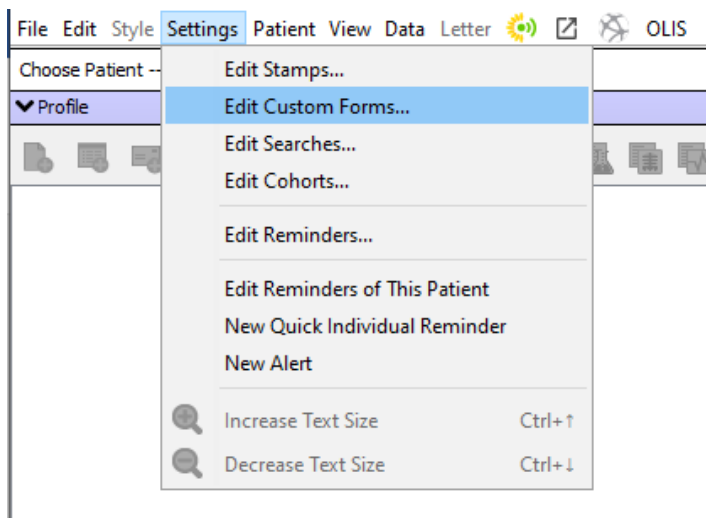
File Edit Style Settings Patient View Data Letter OLIS

Choose Patient --

Profile

Edit Stamps...
Edit Custom Forms...
Edit Searches...
Edit Cohorts...

Edit Reminders...

Edit Reminders of This Patient
New Quick Individual Reminder
New Alert

Increase Text Size Ctrl+↑
Decrease Text Size Ctrl+↓